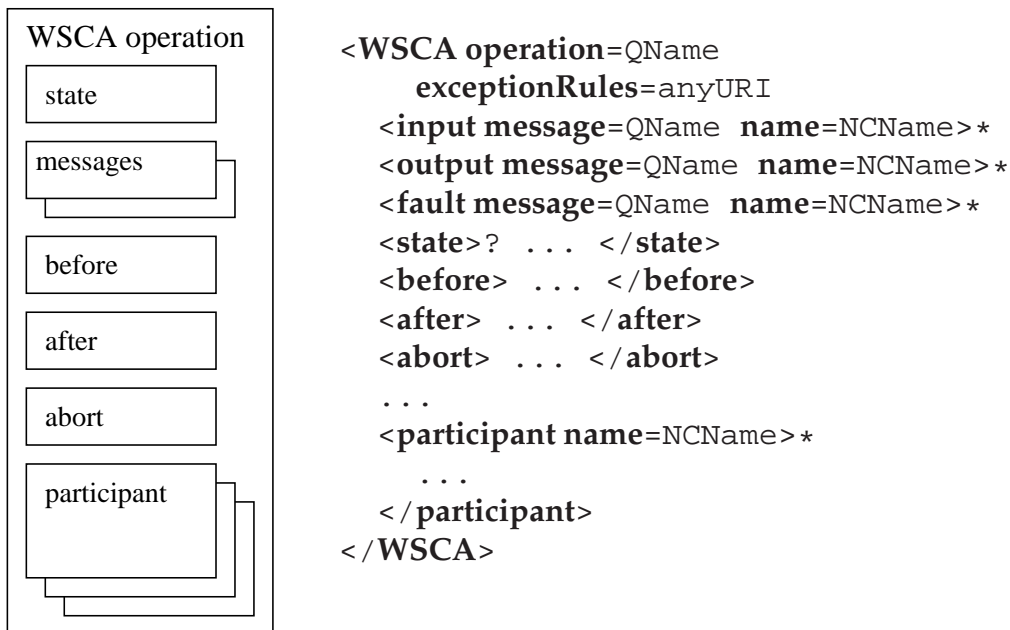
WSCA operation

state

messages

before

after

abort

participant

<WSCA operation=QName
exceptionRules=anyURI
<input message=QName name=NCName>*
<output message=QName name=NCName>*
<fault message=QName name=NCName>*
<state>? ... </state>
<before> ... </before>
<after> ... </after>
<abort> ... </abort>
...
<participant name=NCName>*
...
</participant>
</WSCA>